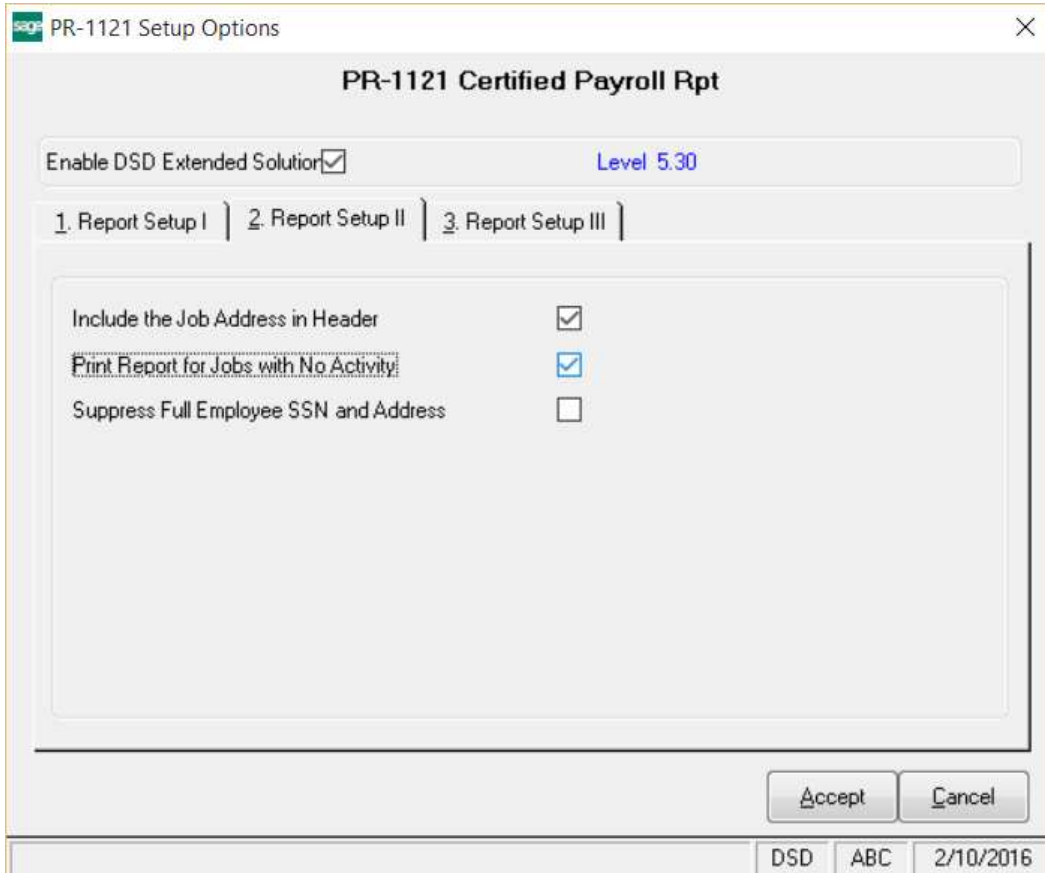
sage PR-1121 Setup Options

PR-1121 Certified Payroll Rpt

Enable DSD Extended Solution

Level 5.30

1. Report Setup I

2. Report Setup II

3. Report Setup III

Include the Job Address in Header

Print Report for Jobs with No Activity

Suppress Full Employee SSN and Address

Accept

Cancel

DSD

ABC

2/10/2016